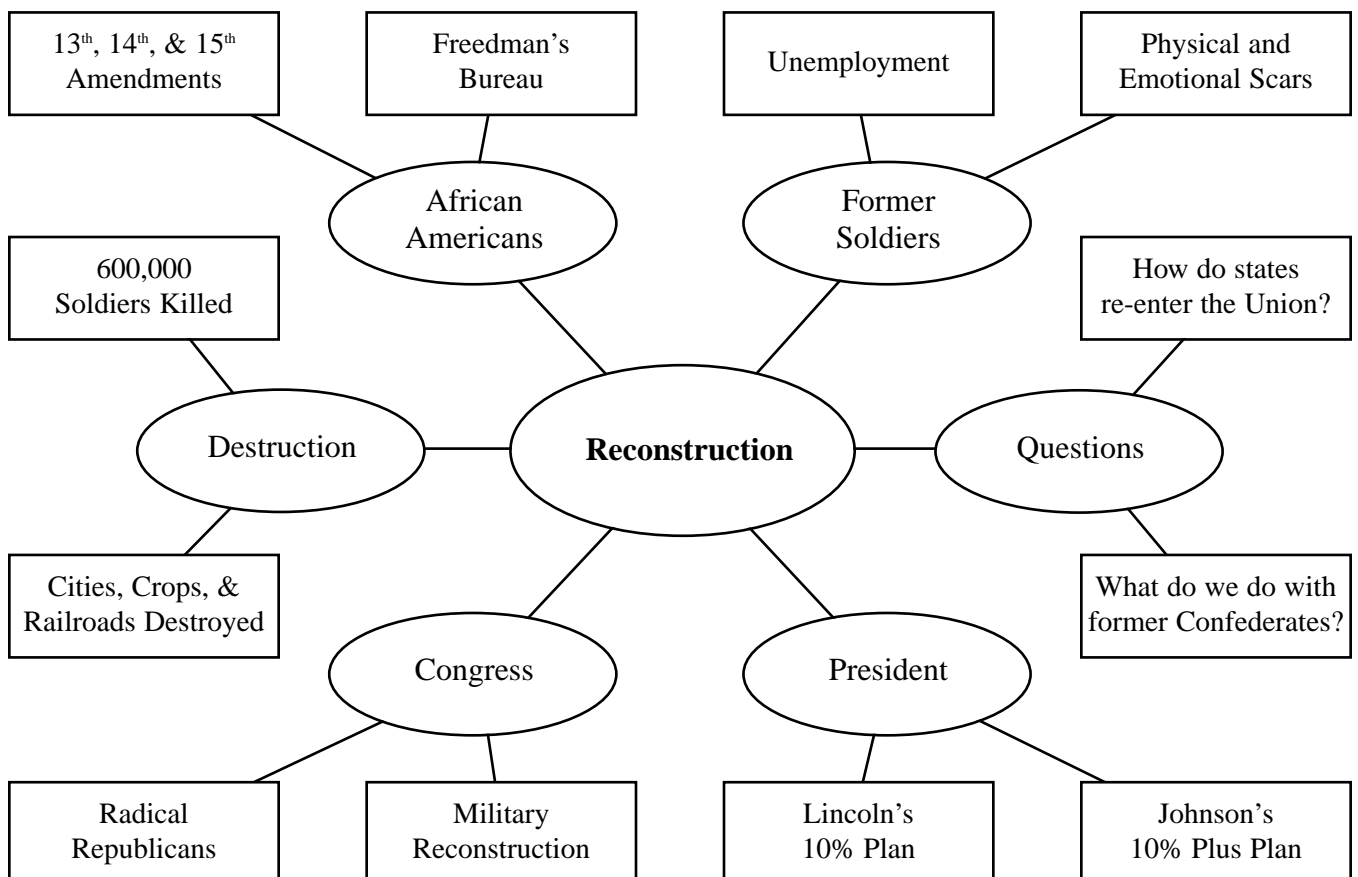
13th, 14th, & 15th Amendments

Freedman's Bureau

Unemployment

Physical and Emotional Scars

African Americans

Former Soldiers

600,000 Soldiers Killed

How do states re-enter the Union?

Destruction

**Reconstruction**

Questions

Cities, Crops, & Railroads Destroyed

What do we do with former Confederates?

Congress

President

Radical Republicans

Military Reconstruction

Lincoln's 10% Plan

Johnson's 10% Plus Plan